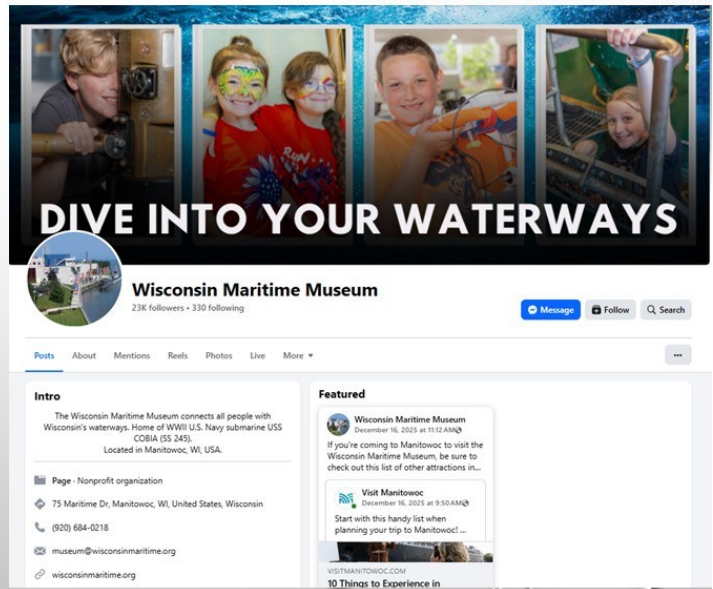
DIVE INTO YOUR WATERWAYS

Wisconsin Maritime Museum
23K followers • 330 following

Message
Follow
Search

Posts
About
Mentions
Reels
Photos
Live
More ▾
...

Intro

The Wisconsin Maritime Museum connects all people with Wisconsin's waterways. Home of WWII U.S. Navy submarine USS COBIA (SS 245).
Located in Manitowoc, WI, USA.

Page · Nonprofit organization

75 Maritime Dr, Manitowoc, WI, United States, Wisconsin

(920) 684-0218

museum@wisconsinmaritime.org

wisconsinmaritime.org

Featured

Wisconsin Maritime Museum
December 16, 2025 at 11:12 AM

If you're coming to Manitowoc to visit the Wisconsin Maritime Museum, be sure to check out this list of other attractions in...

Visit Manitowoc
December 16, 2025 at 9:50 AM

Start with this handy list when planning your trip to Manitowoc! ...

VISITMANITOWOC.COM
10 Things to Experience in